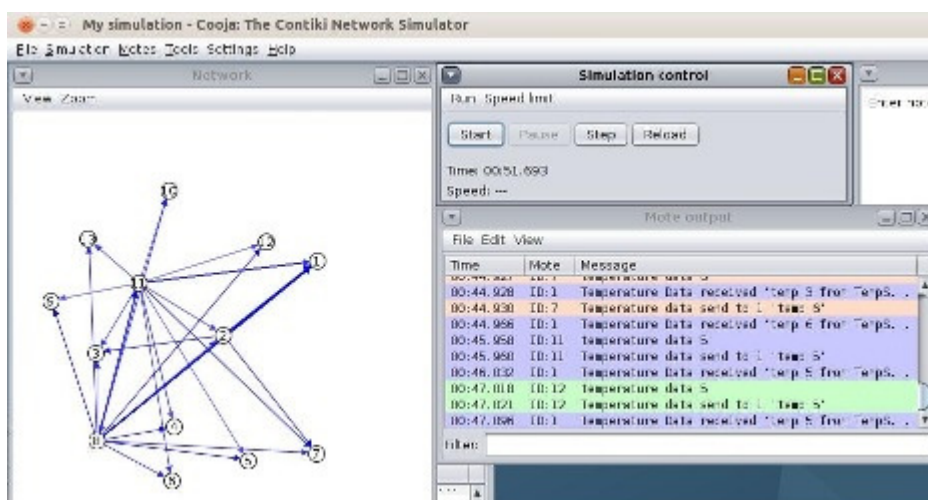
My simulation - Cooja: The Contiki Network Simulator

File Simulation Motes Tools Settings Help

Network

View Zoom

10
3
12
1
5
11
2
9
4
8
6
7
8

Simulation control

Run Speed limit

Start Pause Step Reload

Time: 00:51.693

Speed: ---

Enter no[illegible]

Mote output

File Edit View

| Time | Mote | Message |
|---|---|---|
| 00:44.928 | ID:1 | Temperature Data received 'temp 5 from TempS. . |
| 00:44.930 | ID:7 | Temperature data send to 1 'temp 6' |
| 00:44.956 | ID:1 | Temperature Data received 'temp 6 from TempS. . |
| 00:45.958 | ID:11 | temperature data 5 |
| 00:45.960 | ID:11 | Temperature data send to 1 'temp 5' |
| 00:46.032 | ID:1 | Temperature Data received 'temp 5 from TempS. . |
| 00:47.018 | ID:12 | temperature data 5 |
| 00:47.021 | ID:12 | Temperature data send to 1 'temp 5' |
| 00:47.098 | ID:1 | Temperature Data received 'temp 5 from TempS. . |

Filter: